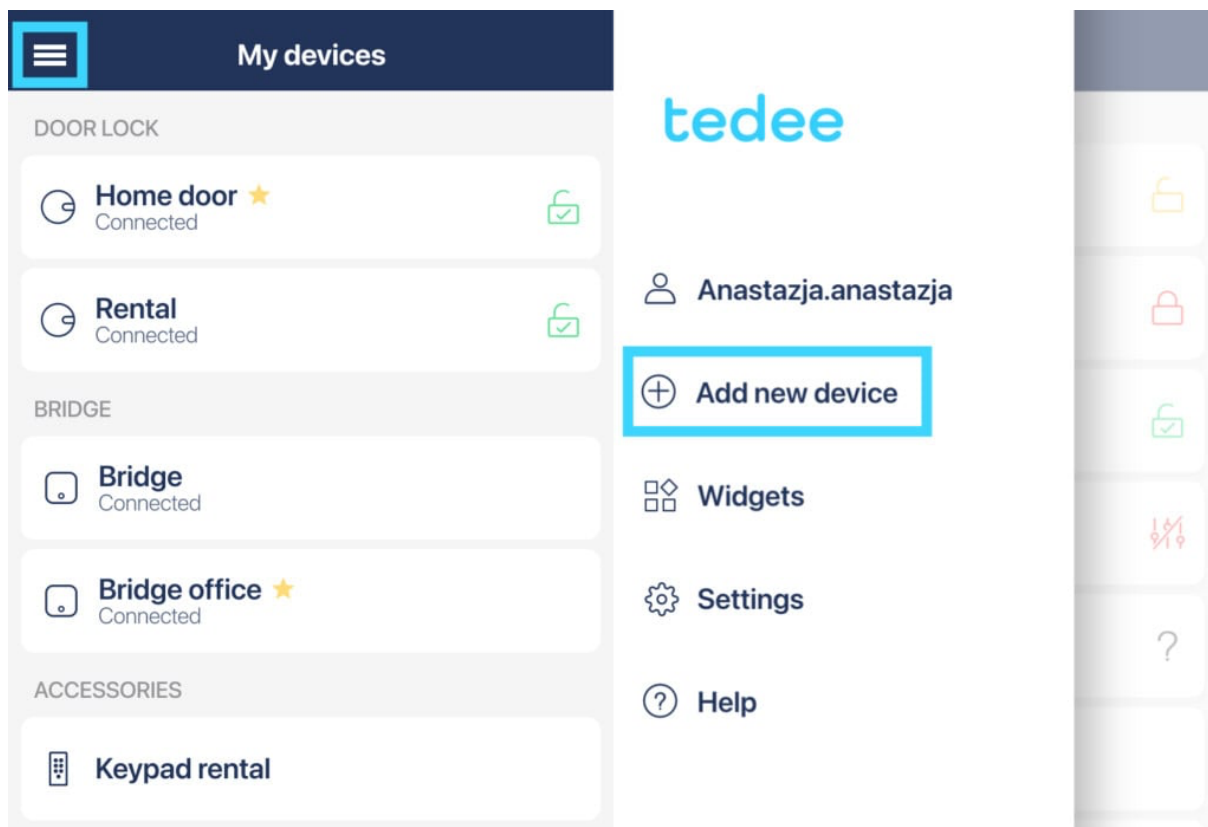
My devices

DOOR LOCK

Home door
Connected

Rental
Connected

BRIDGE

Bridge
Connected

Bridge office
Connected

ACCESSORIES

Keypad rental

tedee

Anastazja.anastazja

Add new device

Widgets

Settings

Help

?